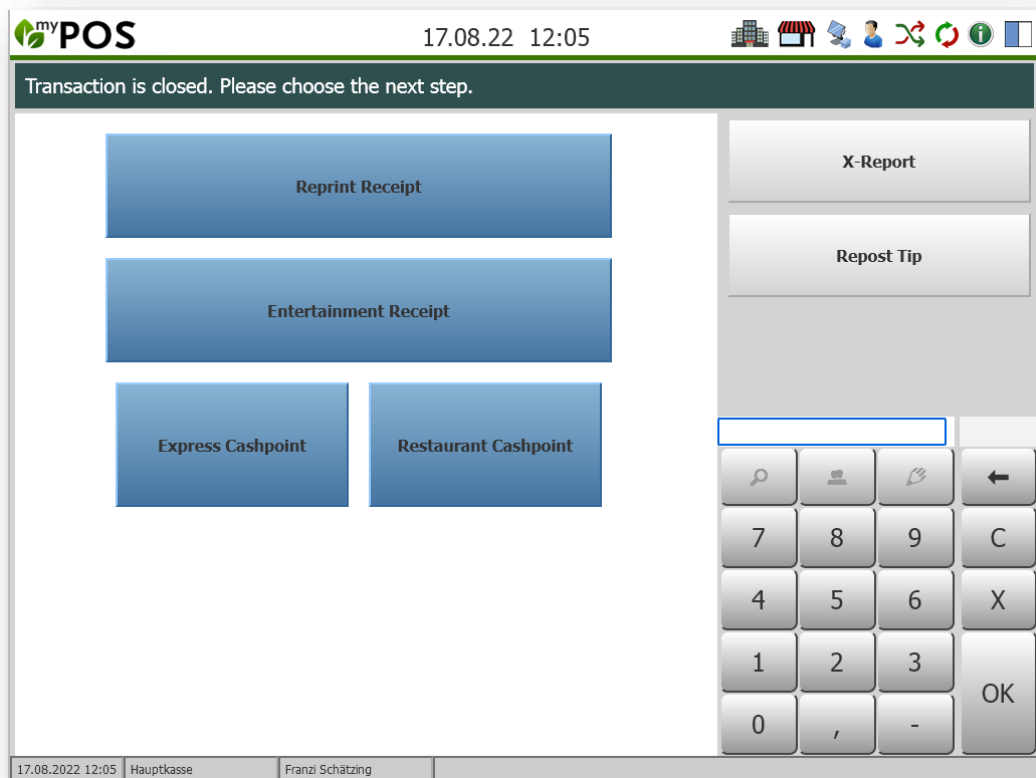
myPOS 17.08.22 12:05

Transaction is closed. Please choose the next step.

Reprint Receipt

Entertainment Receipt

Express Cashpoint

Restaurant Cashpoint

X-Report

Repost Tip

←

| 7 | 8 | 9 | C |
|---|---|---|---|
| 4 | 5 | 6 | X |
| 1 | 2 | 3 | OK |
| 0 | , | - | |

17.08.2022 12:05 Hauptkasse Franzi Schätzing